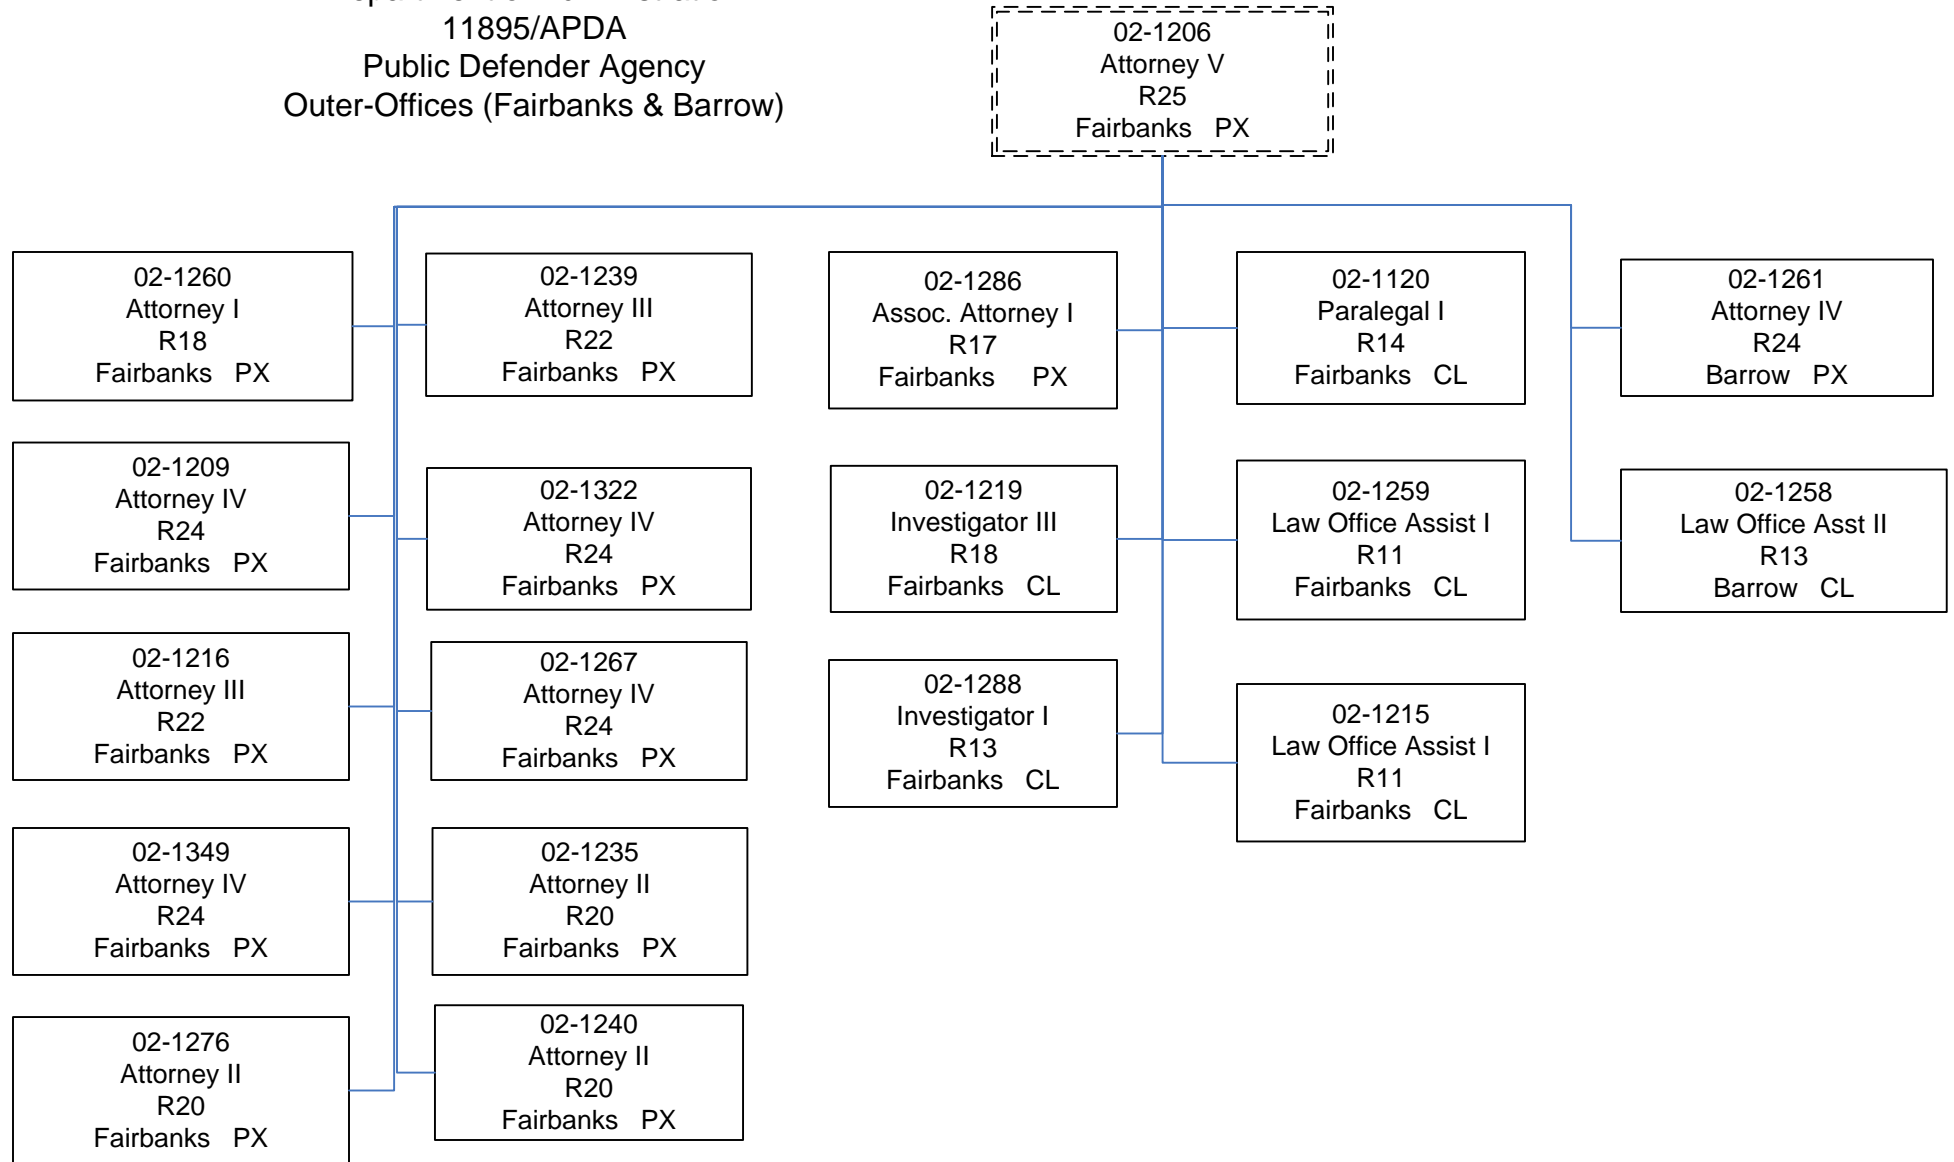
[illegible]
11895/APDA
Public Defender Agency
Outer-Offices (Fairbanks & Barrow)

02-1206
Attorney V
R25
Fairbanks PX

02-1260
Attorney I
R18
Fairbanks PX

02-1209
Attorney IV
R24
Fairbanks PX

02-1216
Attorney III
R22
Fairbanks PX

02-1349
Attorney IV
R24
Fairbanks PX

02-1276
Attorney II
R20
Fairbanks PX

02-1239
Attorney III
R22
Fairbanks PX

02-1322
Attorney IV
R24
Fairbanks PX

02-1267
Attorney IV
R24
Fairbanks PX

02-1235
Attorney II
R20
Fairbanks PX

02-1240
Attorney II
R20
Fairbanks PX

02-1286
Assoc. Attorney I
R17
Fairbanks PX

02-1219
Investigator III
R18
Fairbanks CL

02-1288
Investigator I
R13
Fairbanks CL

02-1120
Paralegal I
R14
Fairbanks CL

02-1259
Law Office Assist I
R11
Fairbanks CL

02-1215
Law Office Assist I
R11
Fairbanks CL

02-1261
Attorney IV
R24
Barrow PX

02-1258
Law Office Asst II
R13
Barrow CL